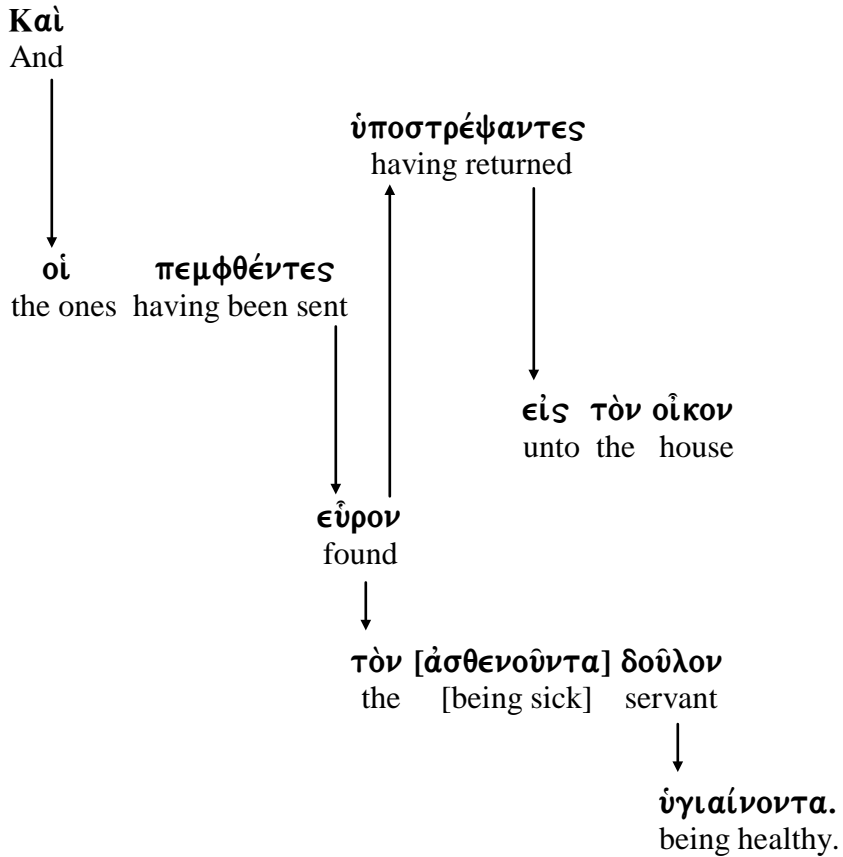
Καὶ
And

ὑποστρέψαντες
having returned

οἱ πεμφθέντες
the ones having been sent

εἰς τὸν οἶκον
unto the house

εὗρον
found

τὸν [ἀσθενοῦντα] δοῦλον
the [being sick] servant

ὑγιαίνοντα.
being healthy.